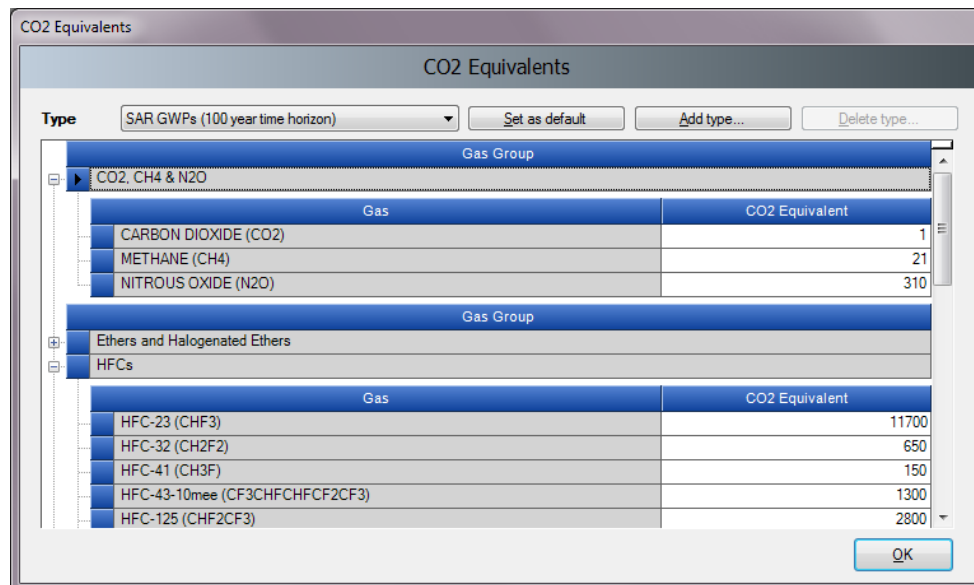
CO2 Equivalents

CO2 Equivalents

Type SAR GWPs (100 year time horizon) Set as default Add type... Delete type...

| Gas Group |
|---|
| CO2, CH4 & N2O |

| Gas | CO2 Equivalent |
|---|---|
| CARBON DIOXIDE (CO2) | 1 |
| METHANE (CH4) | 21 |
| NITROUS OXIDE (N2O) | 310 |

| Gas Group |
|---|
| Ethers and Halogenated Ethers |
| HFCs |

| Gas | CO2 Equivalent |
|---|---|
| HFC-23 (CHF3) | 11700 |
| HFC-32 (CH2F2) | 650 |
| HFC-41 (CH3F) | 150 |
| HFC-43-10mee (CF3CHFCHFCF2CF3) | 1300 |
| HFC-125 (CHF2CF3) | 2800 |

OK